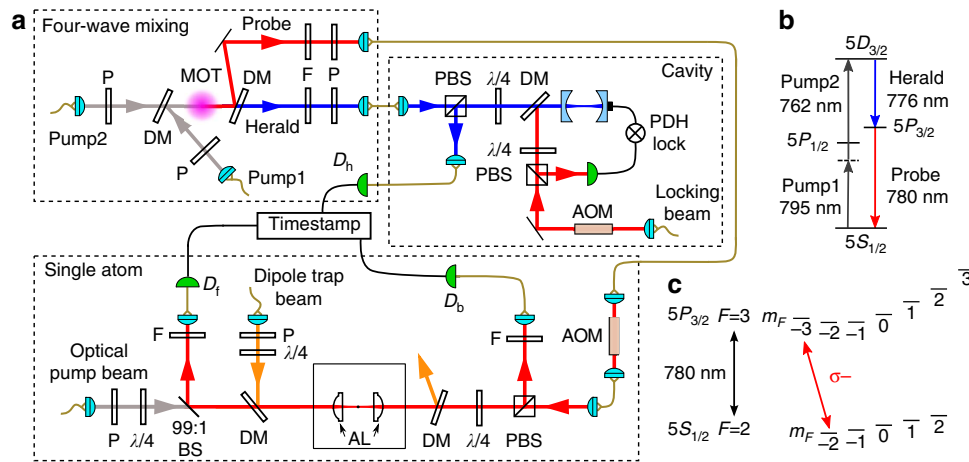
a

Four-wave mixing

Probe

P

MOT

DM

F

P

Pump2

DM

Herald

P

Pump1

Cavity

PBS

$\lambda/4$

DM

PDH lock

$D_h$

$\lambda/4$

PBS

Locking beam

AOM

Timestamp

Single atom

$D_f$

Dipole trap beam

$D_b$

F

P

$\lambda/4$

F

AOM

Optical pump beam

P

$\lambda/4$

99:1 BS

DM

AL

DM

$\lambda/4$

PBS

b

$5D_{3/2}$

Pump2 762 nm

Herald 776 nm

$5P_{3/2}$

$5P_{1/2}$

Pump1 795 nm

Probe 780 nm

$5S_{1/2}$

c

$5P_{3/2}$ $F=3$ $m_F$ $-3$ $-2$ $-1$ $0$ $1$ $2$ 3

780 nm

σ−

$5S_{1/2}$ $F=2$ $m_F$ $-2$ $-1$ $0$ $1$ $2$